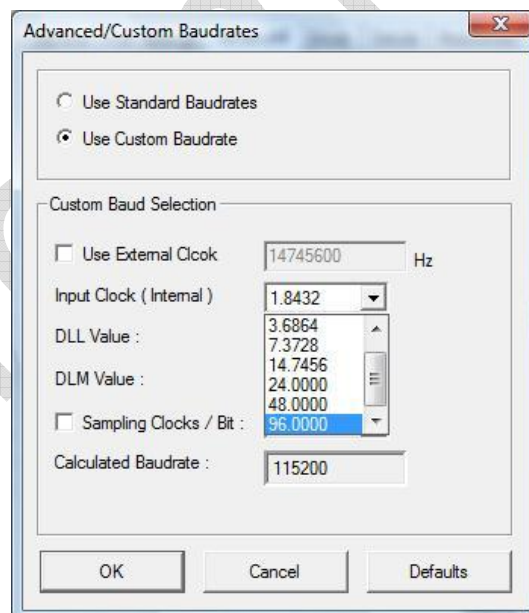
Advanced/Custom Baudrates

Use Standard Baudrates

Use Custom Baudrate

Custom Baud Selection

Use External Clcok

14745600

Hz

Input Clock ( Internal )

1.8432

3.6864
7.3728
14.7456
24.0000
48.0000
96.0000

DLL Value :

DLM Value :

Sampling Clocks / Bit :

Calculated Baudrate :

115200

OK

Cancel

Defaults